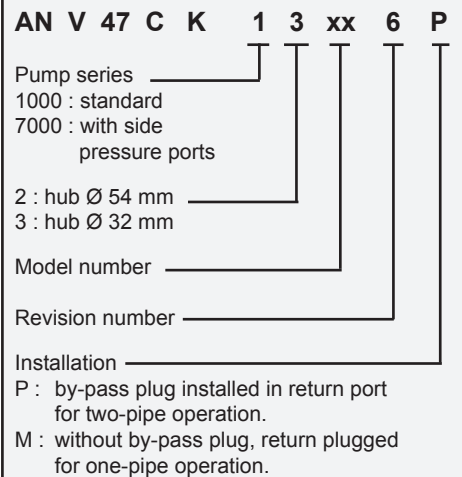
AN V 47 C K 1 3 xx 6 P

Pump series
1000 : standard
7000 : with side pressure ports

2 : hub Ø 54 mm
3 : hub Ø 32 mm

Model number

Revision number

Installation
P : by-pass plug installed in return port for two-pipe operation.
M : without by-pass plug, return plugged for one-pipe operation.